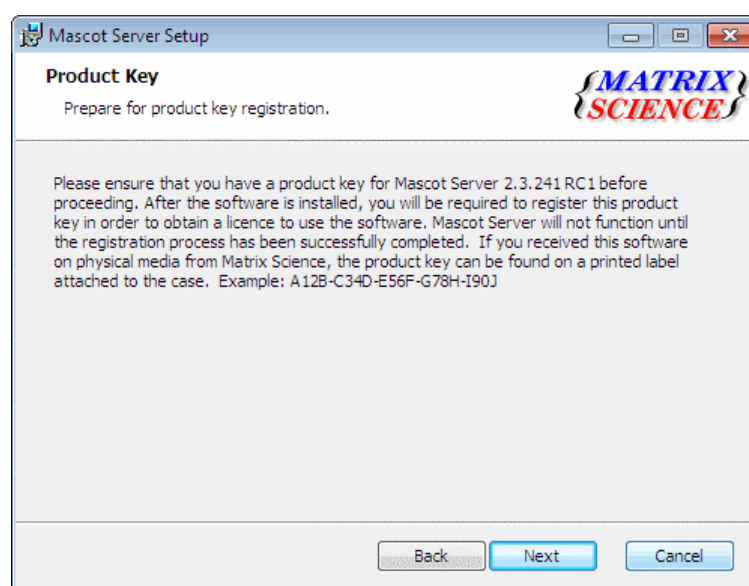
Mascot Server Setup

Product Key

Prepare for product key registration.

{MATRIX SCIENCE}

Please ensure that you have a product key for Mascot Server 2.3.241 RC1 before proceeding. After the software is installed, you will be required to register this product key in order to obtain a licence to use the software. Mascot Server will not function until the registration process has been successfully completed. If you received this software on physical media from Matrix Science, the product key can be found on a printed label attached to the case. Example: A12B-C34D-E56F-G78H-I90J

Back Next Cancel